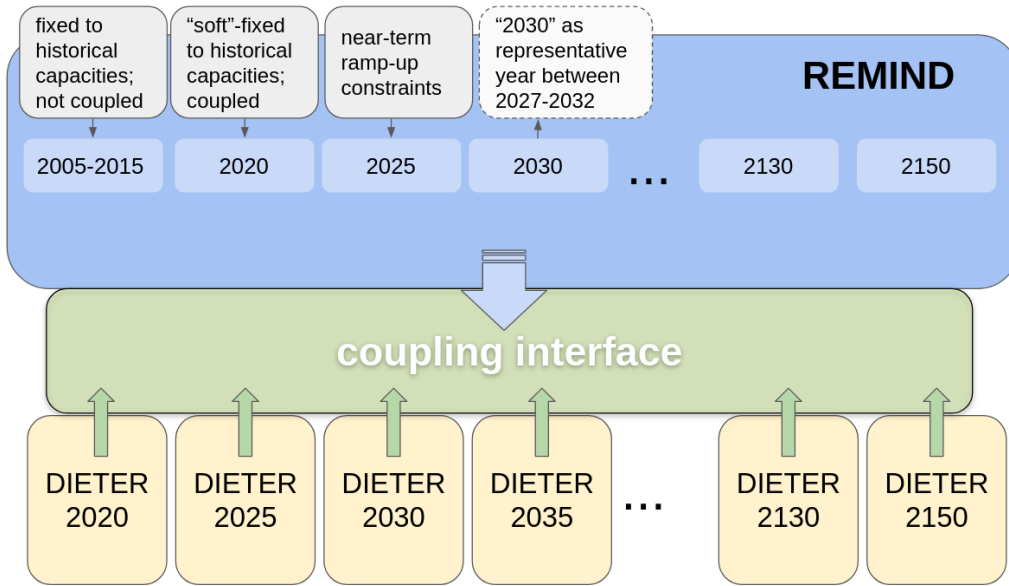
fixed to historical capacities; not coupled

“soft”-fixed to historical capacities; coupled

near-term ramp-up constraints

“2030” as representative year between 2027-2032

REMIND

2005-2015

2020

2025

2030

...

2130

2150

coupling interface

DIETER 2020

DIETER 2025

DIETER 2030

DIETER 2035

...

DIETER 2130

DIETER 2150